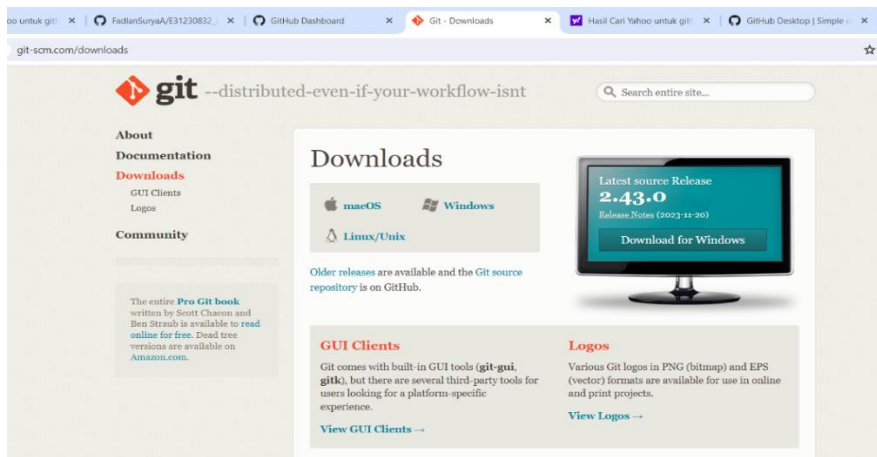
oo untuk git ✕ | FadlanSuryaA/E31230832_ ✕ | GitHub Dashboard ✕ | Git - Downloads ✕ | Hasil Cari Yahoo untuk git ✕ | GitHub Desktop | Simple c ✕

git-scm.com/downloads

git --distributed-even-if-your-workflow-isnt

Search entire site...

About
Documentation
Downloads
GUI Clients
Logos
Community

The entire Pro Git book written by Scott Chacon and Ben Straub is available to read online for free. Dead tree versions are available on Amazon.com.

Downloads

macOS
Windows
Linux/Unix

Older releases are available and the Git source repository is on GitHub.

Latest source Release
2.43.0
Release Notes (2023-11-20)
Download for Windows

GUI Clients

Git comes with built-in GUI tools (git-gui, gitk), but there are several third-party tools for users looking for a platform-specific experience.

View GUI Clients →

Logos

Various Git logos in PNG (bitmap) and EPS (vector) formats are available for use in online and print projects.

View Logos →